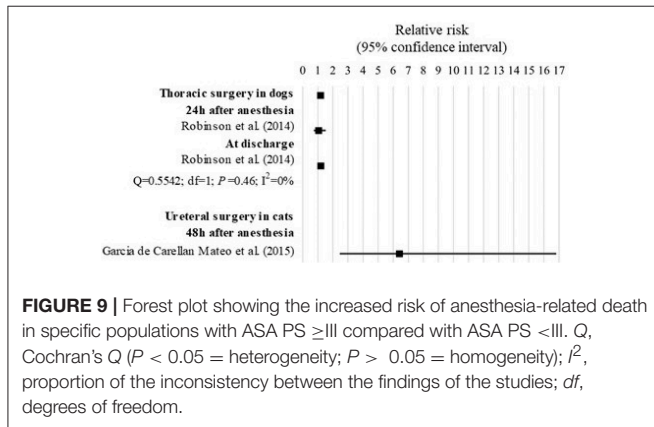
Relative risk
(95% confidence interval)

0 1 2 3 4 5 6 7 8 9 10 11 12 13 14 15 16 17

**Thoracic surgery in dogs**
**24h after anesthesia**
Robinson et al. (2014)
**At discharge**
Robinson et al. (2014)
Q=0.5542; df=1; $P$=0.46; I$^2$=0%

**Ureteral surgery in cats**
**48h after anesthesia**
Garcia de Carellan Mateo et al. (2015)

**FIGURE 9 |** Forest plot showing the increased risk of anesthesia-related death in specific populations with ASA PS ≥III compared with ASA PS <III. $Q$, Cochran's $Q$ ($P < 0.05$ = heterogeneity; $P > 0.05$ = homogeneity); $I^2$, proportion of the inconsistency between the findings of the studies; $df$, degrees of freedom.